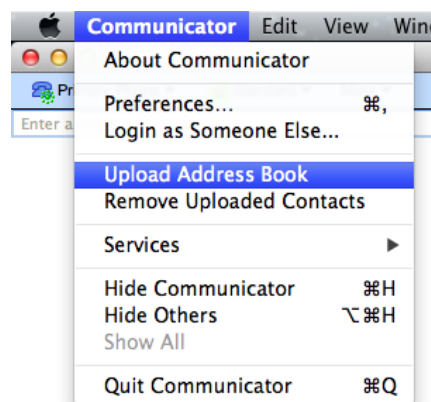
Communicator Edit View Win

Pr

Enter a

About Communicator

Preferences... ⌘,

Login as Someone Else...

Upload Address Book

Remove Uploaded Contacts

Services ▶

Hide Communicator ⌘H

Hide Others ⌥⌘H

Show All

Quit Communicator ⌘Q